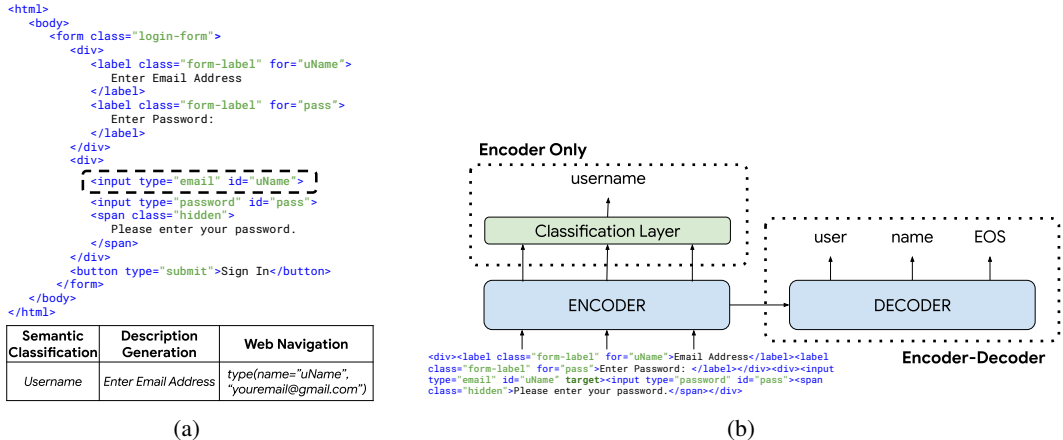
<html>
<body>
<form class="login-form">
<div>
<label class="form-label" for="uName">
Enter Email Address
</label>
<label class="form-label" for="pass">
Enter Password:
</label>
</div>
<div>
<input type="email" id="uName">
<input type="password" id="pass">
<span class="hidden">
Please enter your password.
</span>
</div>
<button type="submit">Sign In</button>
</form>
</body>
</html>

| Semantic Classification | Description Generation | Web Navigation |
|---|---|---|
| Username | Enter Email Address | type(name="uName", "youremail@gmail.com") |

(a)

Encoder Only

username

Classification Layer

ENCODER

<div><label class="form-label" for="uName">Email Address</label><label class="form-label" for="pass">Enter Password: </label></div><div><input type="email" id="uName" target><input type="password" id="pass"><span class="hidden">Please enter your password.</span></div>

user name EOS

DECODER

Encoder-Decoder

(b)